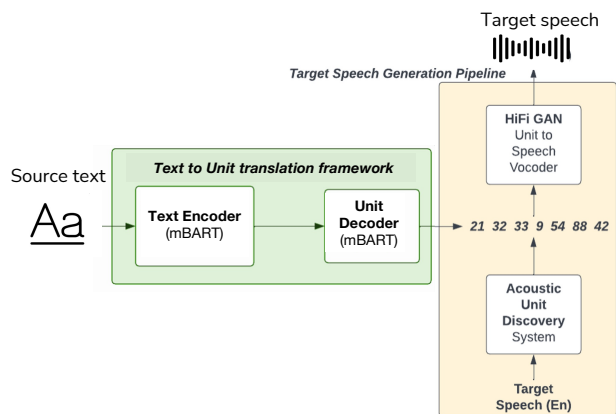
Target speech

Target Speech Generation Pipeline

HiFi GAN
Unit to Speech Vocoder

Source text

Aa

Text to Unit translation framework

Text Encoder
(mBART)

Unit Decoder
(mBART)

21 32 33 9 54 88 42

Acoustic Unit Discovery System

Target Speech (En)